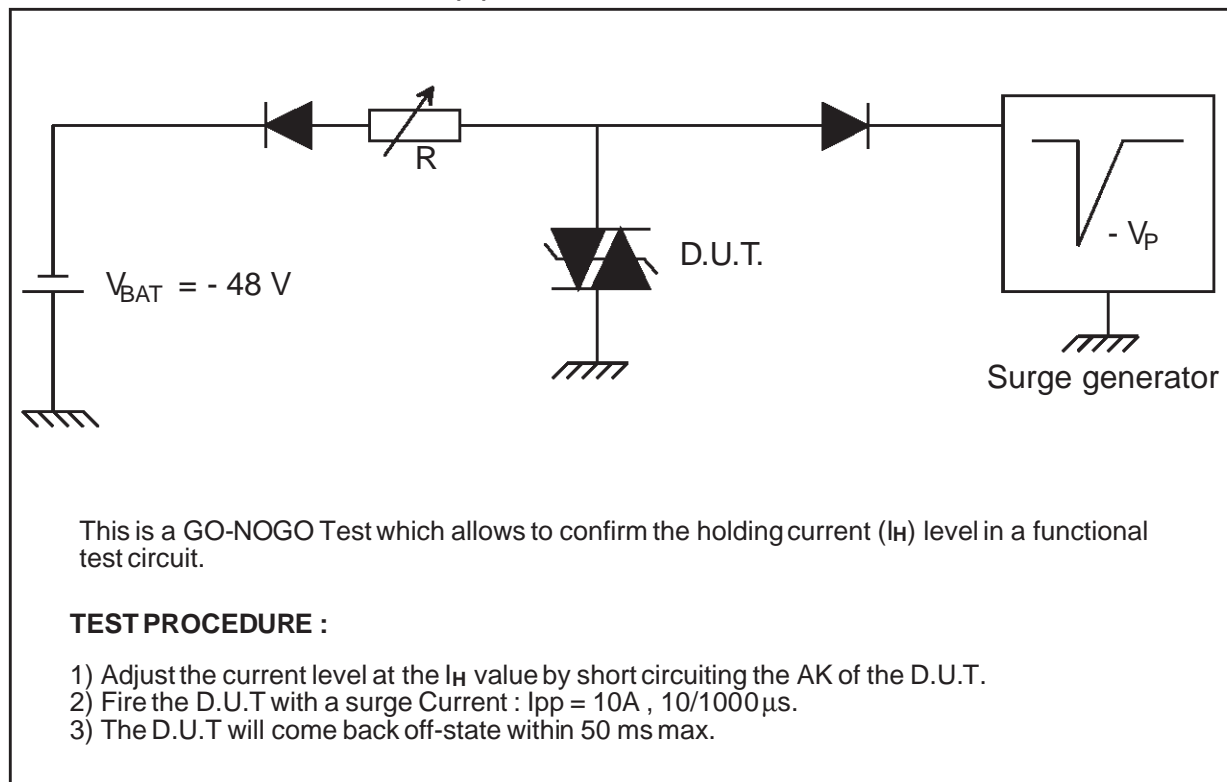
R

D.U.T.

$V_{BAT}$ = - 48 V

- $V_P$

Surge generator

This is a GO-NOGO Test which allows to confirm the holding current ($I_H$) level in a functional test circuit.

**TEST PROCEDURE :**

1) Adjust the current level at the $I_H$ value by short circuiting the AK of the D.U.T.
2) Fire the D.U.T with a surge Current : Ipp = 10A , 10/1000 $\mu$s.
3) The D.U.T will come back off-state within 50 ms max.